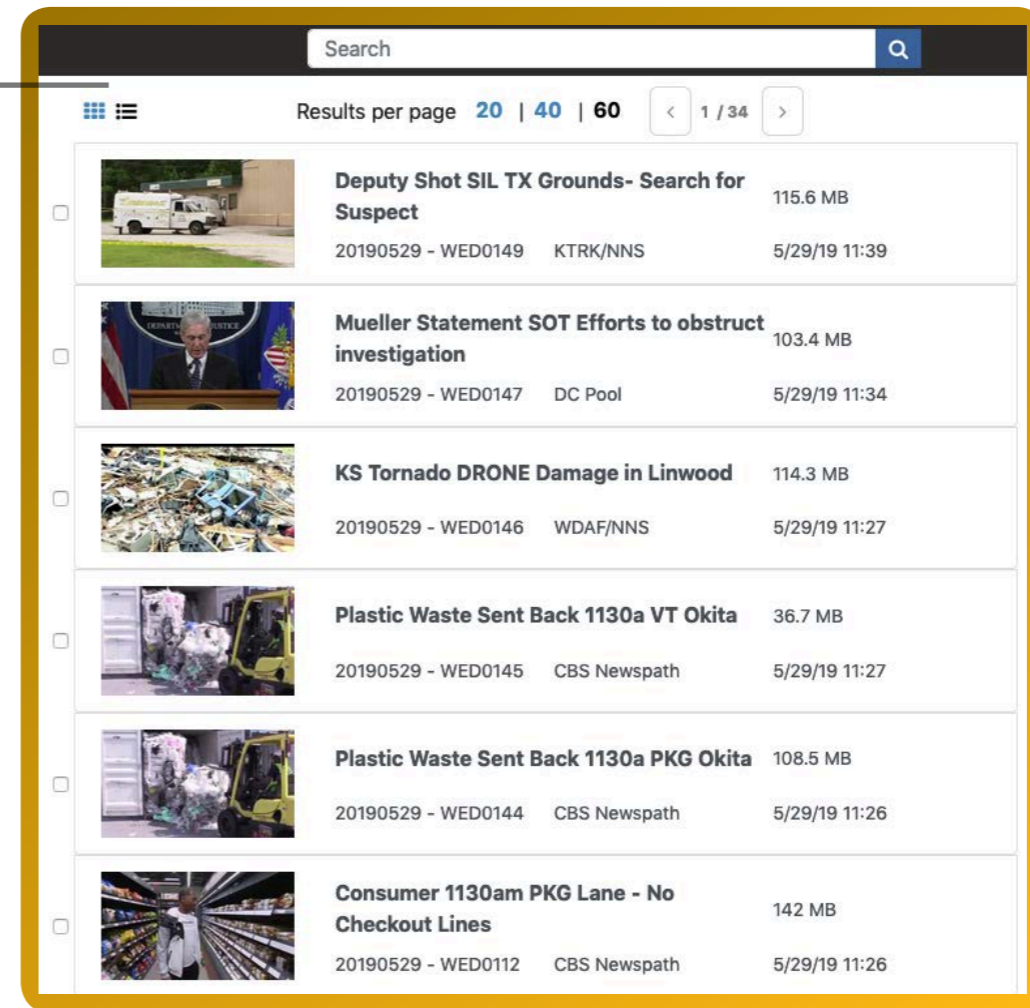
Search

Results per page 20 | 40 | 60 1 / 34

Deputy Shot SIL TX Grounds- Search for Suspect
115.6 MB
20190529 - WED0149 KTRK/NNS 5/29/19 11:39

Mueller Statement SOT Efforts to obstruct investigation
103.4 MB
20190529 - WED0147 DC Pool 5/29/19 11:34

KS Tornado DRONE Damage in Linwood
114.3 MB
20190529 - WED0146 WDAF/NNS 5/29/19 11:27

Plastic Waste Sent Back 1130a VT Okita
36.7 MB
20190529 - WED0145 CBS Newspath 5/29/19 11:27

Plastic Waste Sent Back 1130a PKG Okita
108.5 MB
20190529 - WED0144 CBS Newspath 5/29/19 11:26

Consumer 1130am PKG Lane - No Checkout Lines
142 MB
20190529 - WED0112 CBS Newspath 5/29/19 11:26